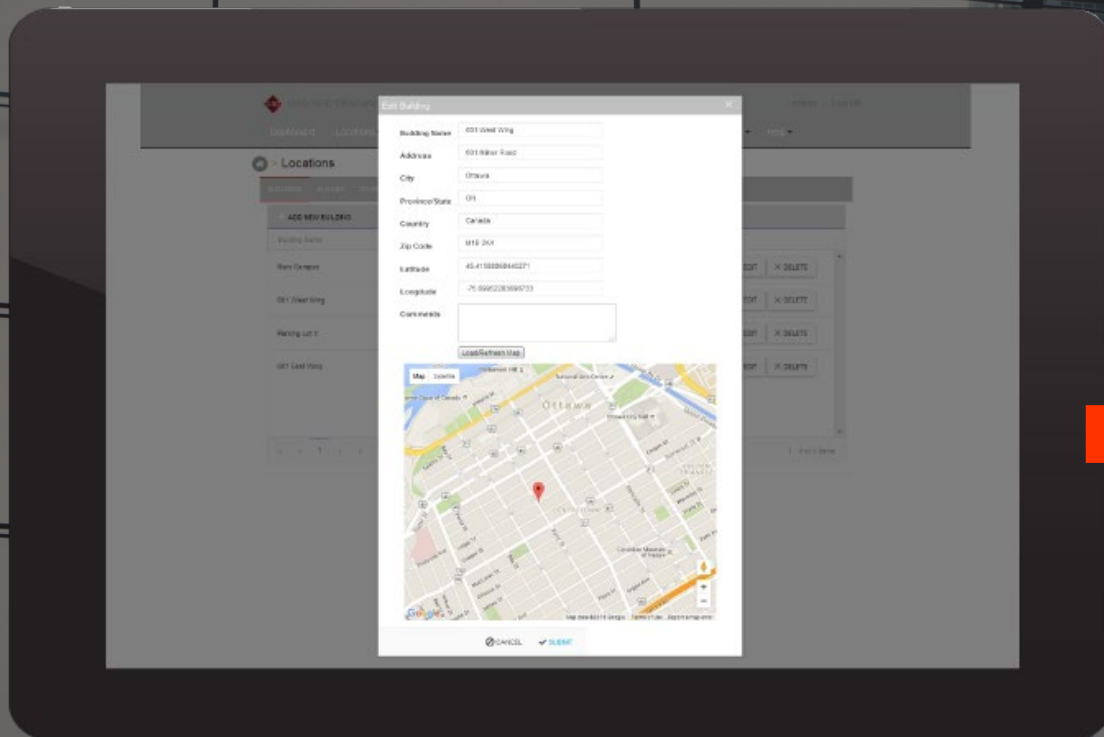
Edit Building

Building Name 601 West Wing

Address 601 Miller Road

City Ottawa

Province/State ON

Country Canada

Zip Code M1S 2K4

Latitude 45.4155886844271

Longitude -75.69952205899733

Comments

Load/Refresh Map

Map Satellite

Ottawa

Google

Map data ©2016 Google Terms of Use Report a map error

CANCEL SUBMIT

Locations

ADD NEW BUILDING

Building Name

Main Campus

601 West Wing

Parking Lot 3

601 East Wing

EDIT × DELETE

EDIT × DELETE

EDIT × DELETE

EDIT × DELETE

Dashboard Locations

Help

1

1 - 4 of 4 items